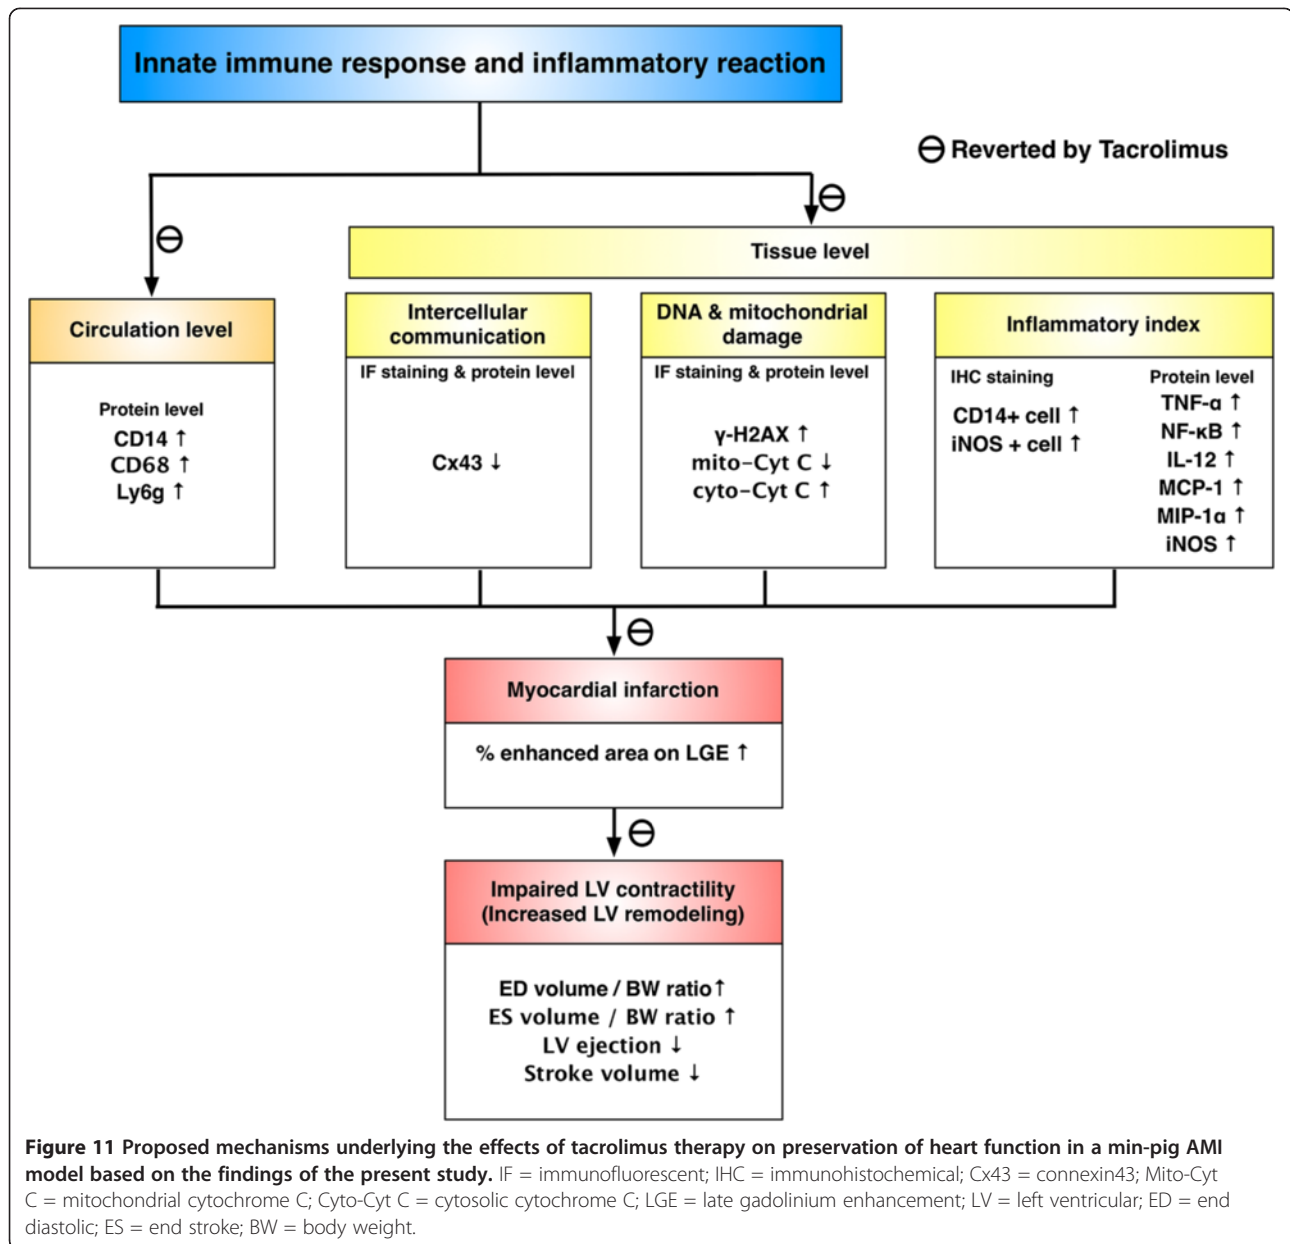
Innate immune response and inflammatory reaction

⊖ Reverted by Tacrolimus

⊖

⊖

Tissue level

Circulation level

Protein level
CD14 ↑
CD68 ↑
Ly6g ↑

Intercellular communication

IF staining & protein level

Cx43 ↓

DNA & mitochondrial damage

IF staining & protein level

γ-H2AX ↑
mito-Cyt C ↓
cyto-Cyt C ↑

Inflammatory index

IHC staining
CD14+ cell ↑
iNOS + cell ↑

Protein level
TNF-α ↑
NF-κB ↑
IL-12 ↑
MCP-1 ↑
MIP-1α ↑
iNOS ↑

⊖

Myocardial infarction

% enhanced area on LGE ↑

⊖

Impaired LV contractility (Increased LV remodeling)

ED volume / BW ratio ↑
ES volume / BW ratio ↑
LV ejection ↓
Stroke volume ↓

**Figure 11 Proposed mechanisms underlying the effects of tacrolimus therapy on preservation of heart function in a min-pig AMI model based on the findings of the present study.** IF = immunofluorescent; IHC = immunohistochemical; Cx43 = connexin43; Mito-Cyt C = mitochondrial cytochrome C; Cyto-Cyt C = cytosolic cytochrome C; LGE = late gadolinium enhancement; LV = left ventricular; ED = end diastolic; ES = end stroke; BW = body weight.